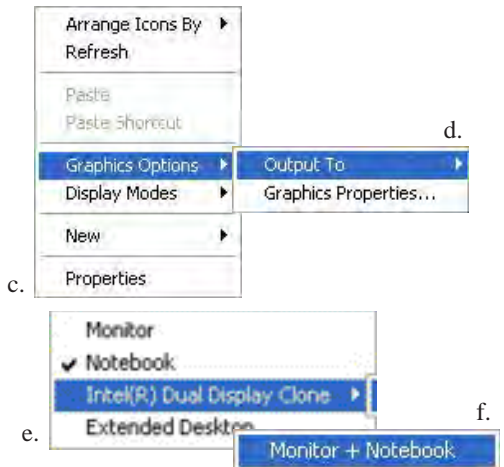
Arrange Icons By
Refresh

Paste
Paste Shortcut

d.

Graphics Options
Output To
Display Modes
Graphics Properties...

New

c.
Properties

Monitor
✔ Notebook
Intel(R) Dual Display Clone
f.
e.
Extended Deskto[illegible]
Monitor + Notebook